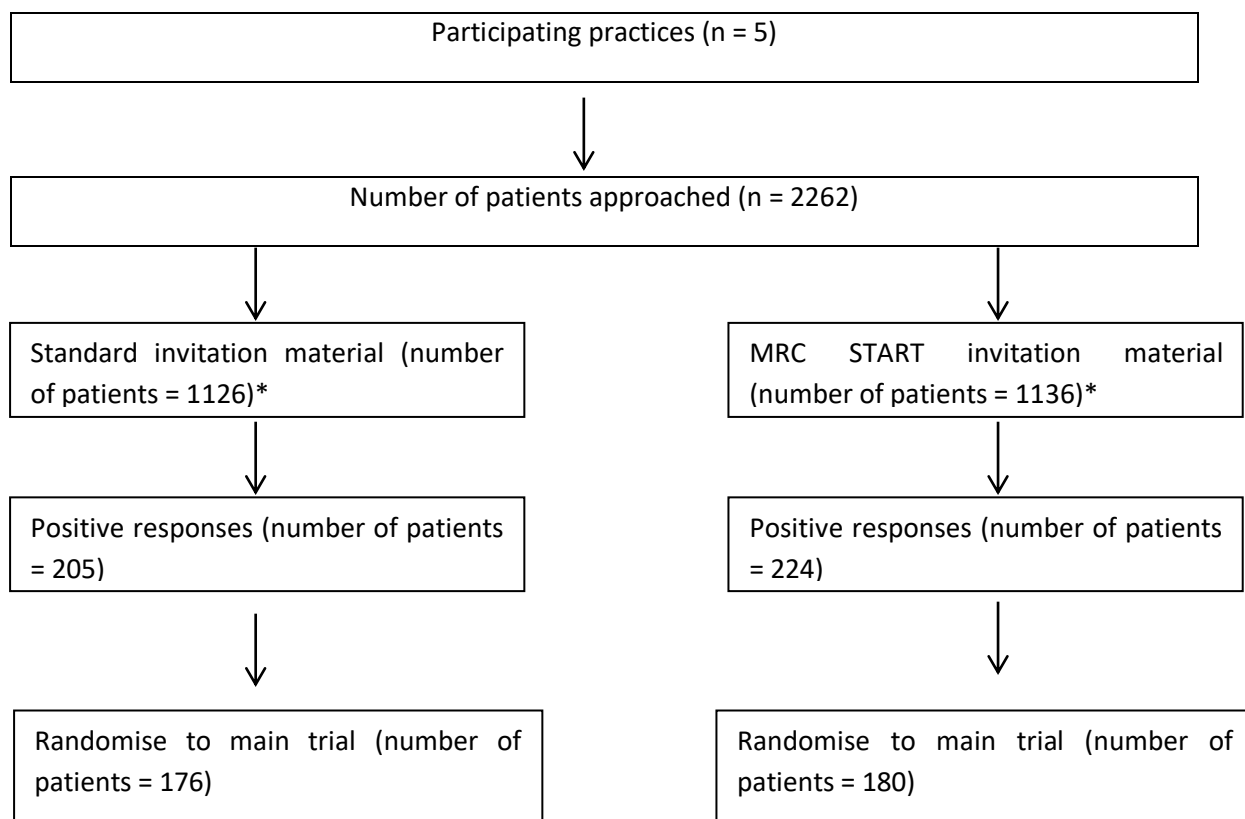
Participating practices (n = 5)

Number of patients approached (n = 2262)

Standard invitation material (number of patients = 1126)*

MRC START invitation material (number of patients = 1136)*

Positive responses (number of patients = 205)

Positive responses (number of patients = 224)

Randomise to main trial (number of patients = 176)

Randomise to main trial (number of patients = 180)